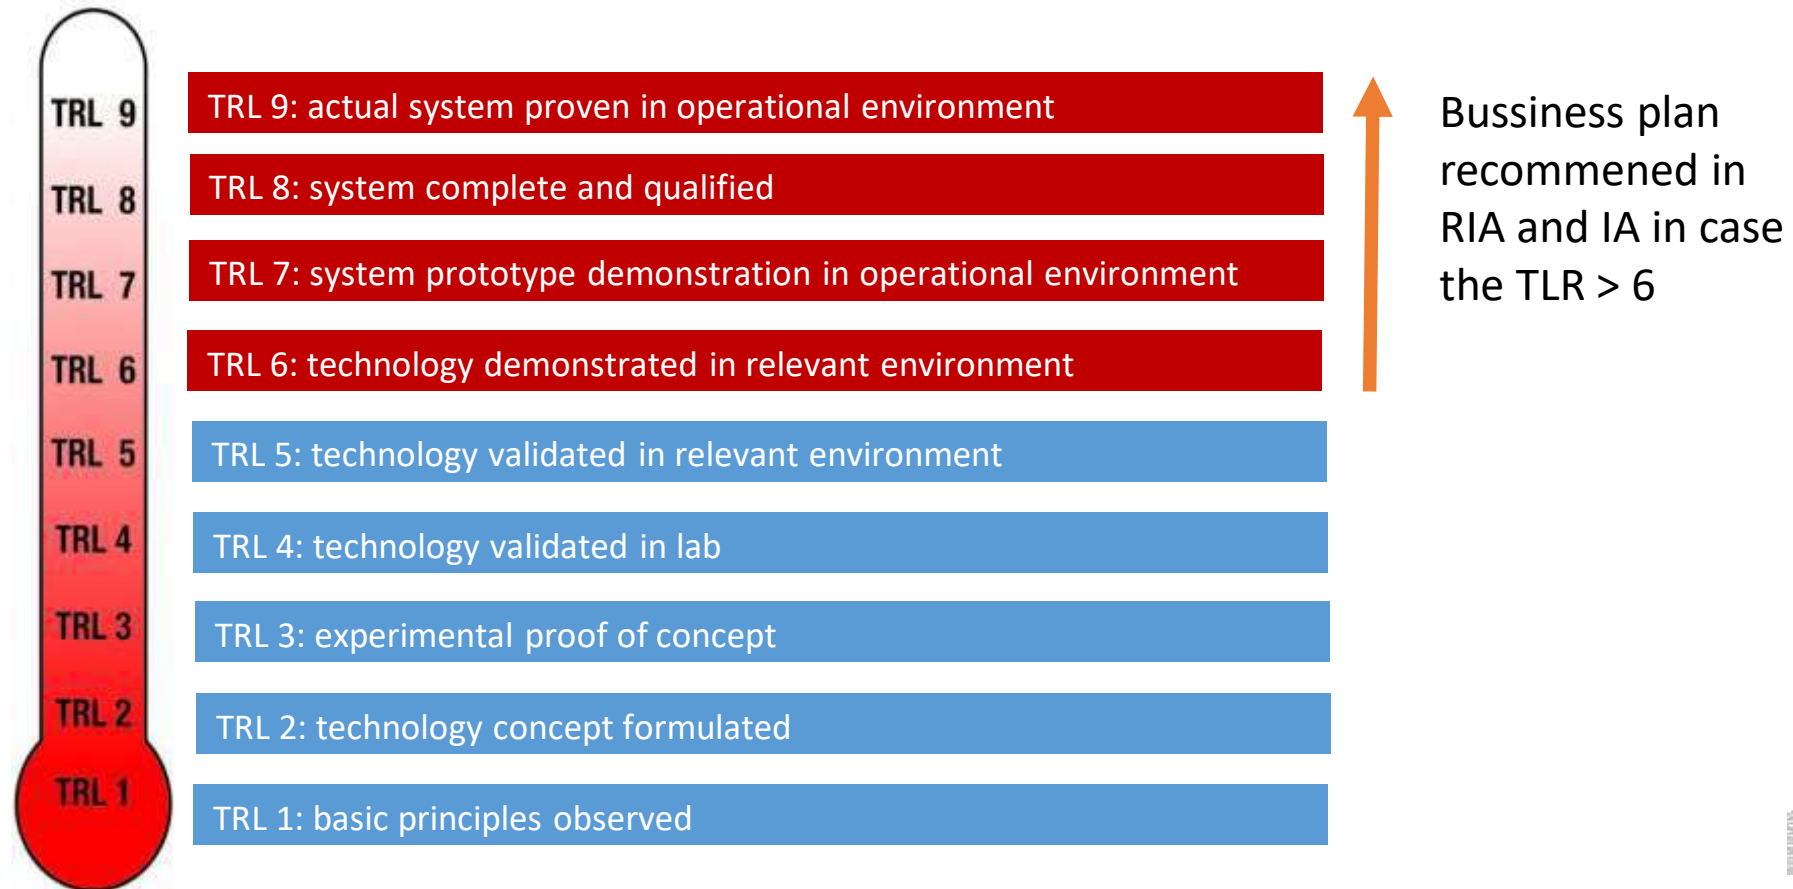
TRL 9
TRL 8
TRL 7
TRL 6
TRL 5
TRL 4
TRL 3
TRL 2
TRL 1

TRL 9: actual system proven in operational environment

TRL 8: system complete and qualified

TRL 7: system prototype demonstration in operational environment

TRL 6: technology demonstrated in relevant environment

TRL 5: technology validated in relevant environment

TRL 4: technology validated in lab

TRL 3: experimental proof of concept

TRL 2: technology concept formulated

TRL 1: basic principles observed

Bussiness plan recommened in RIA and IA in case the TLR > 6